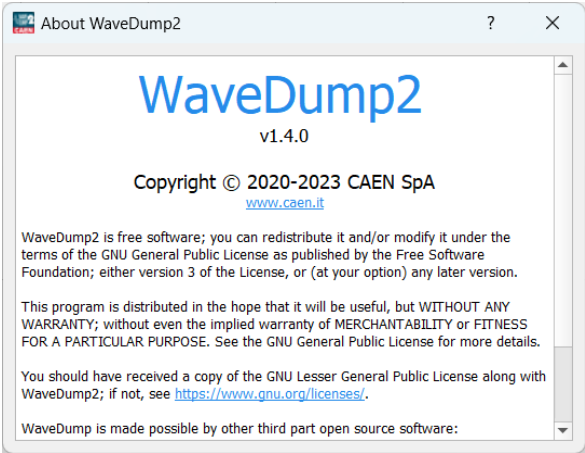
About WaveDump2

?

WaveDump2

v1.4.0

Copyright © 2020-2023 CAEN SpA

www.caen.it

WaveDump2 is free software; you can redistribute it and/or modify it under the terms of the GNU General Public License as published by the Free Software Foundation; either version 3 of the License, or (at your option) any later version.

This program is distributed in the hope that it will be useful, but WITHOUT ANY WARRANTY; without even the implied warranty of MERCHANTABILITY or FITNESS FOR A PARTICULAR PURPOSE. See the GNU General Public License for more details.

You should have received a copy of the GNU Lesser General Public License along with WaveDump2; if not, see https://www.gnu.org/licenses/.

WaveDump is made possible by other third part open source software: